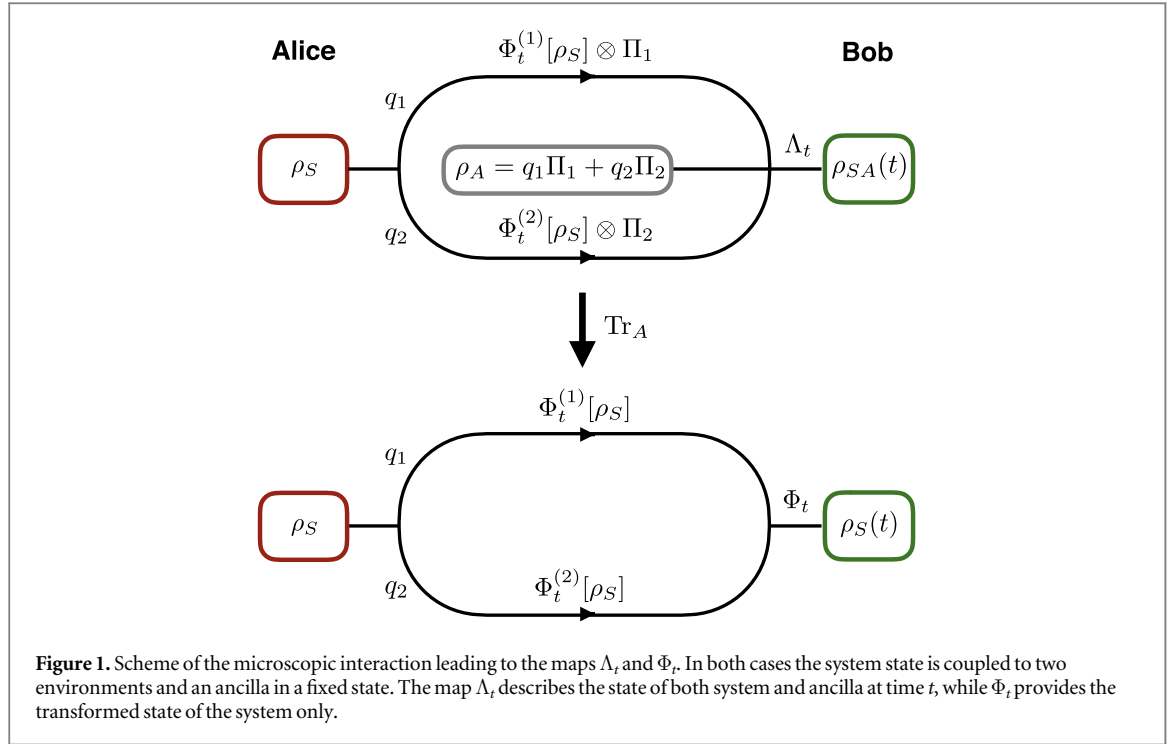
Alice

Bob

$\Phi_t^{(1)}[\rho_S] \otimes \Pi_1$

$q_1$

$\rho_S$

$\rho_A = q_1\Pi_1 + q_2\Pi_2$

$\Lambda_t$

$\rho_{SA}(t)$

$q_2$

$\Phi_t^{(2)}[\rho_S] \otimes \Pi_2$

$\mathrm{Tr}_A$

$\Phi_t^{(1)}[\rho_S]$

$q_1$

$\rho_S$

$\Phi_t$

$\rho_S(t)$

$q_2$

$\Phi_t^{(2)}[\rho_S]$

**Figure 1.** Scheme of the microscopic interaction leading to the maps $\Lambda_t$ and $\Phi_t$. In both cases the system state is coupled to two environments and an ancilla in a fixed state. The map $\Lambda_t$ describes the state of both system and ancilla at time $t$, while $\Phi_t$ provides the transformed state of the system only.